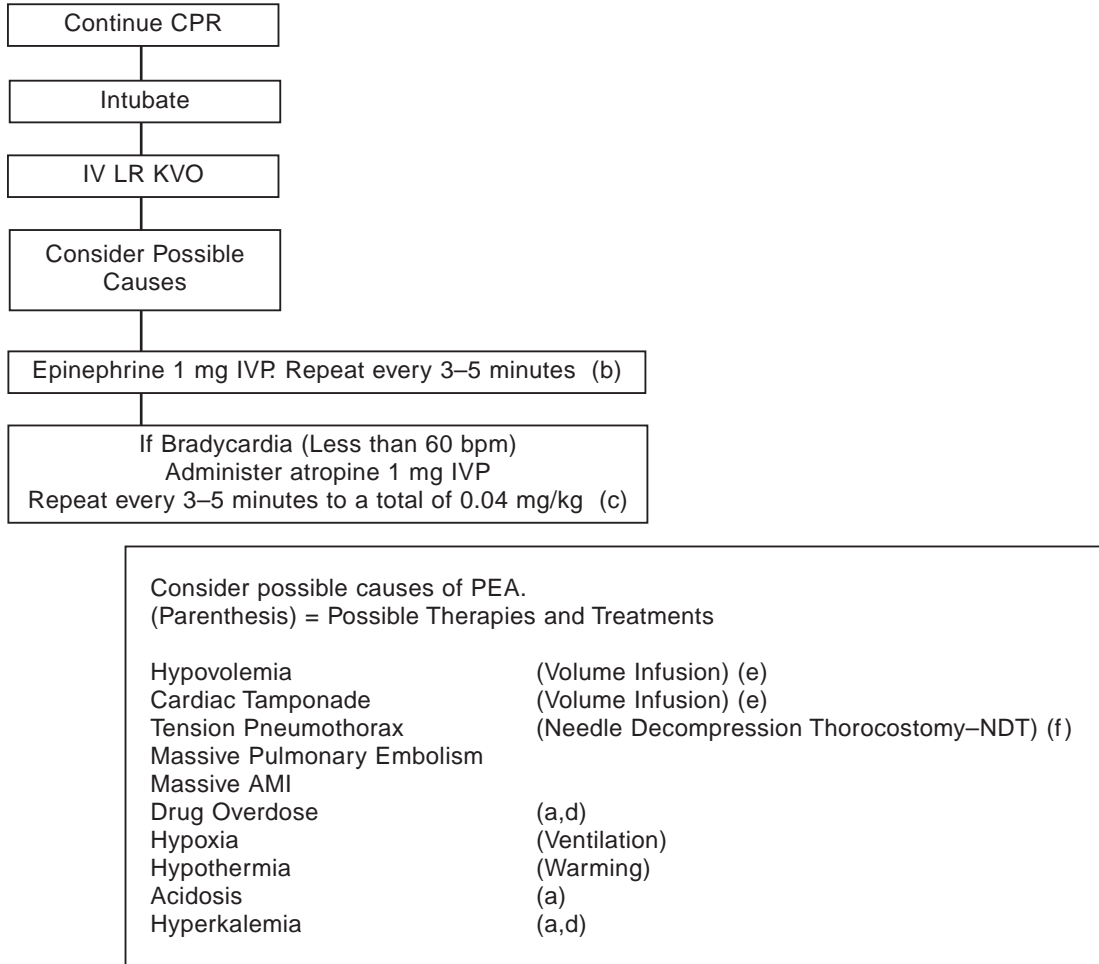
Continue CPR

Intubate

IV LR KVO

Consider Possible Causes

Epinephrine 1 mg IVP. Repeat every 3–5 minutes (b)

If Bradycardia (Less than 60 bpm)
Administer atropine 1 mg IVP
Repeat every 3–5 minutes to a total of 0.04 mg/kg (c)

Consider possible causes of PEA.
(Parenthesis) = Possible Therapies and Treatments

| | |
|---|---|
| Hypovolemia | (Volume Infusion) (e) |
| Cardiac Tamponade | (Volume Infusion) (e) |
| Tension Pneumothorax | (Needle Decompression Thorocostomy–NDT) (f) |
| Massive Pulmonary Embolism | |
| Massive AMI | |
| Drug Overdose | (a,d) |
| Hypoxia | (Ventilation) |
| Hypothermia | (Warming) |
| Acidosis | (a) |
| Hyperkalemia | (a,d) |